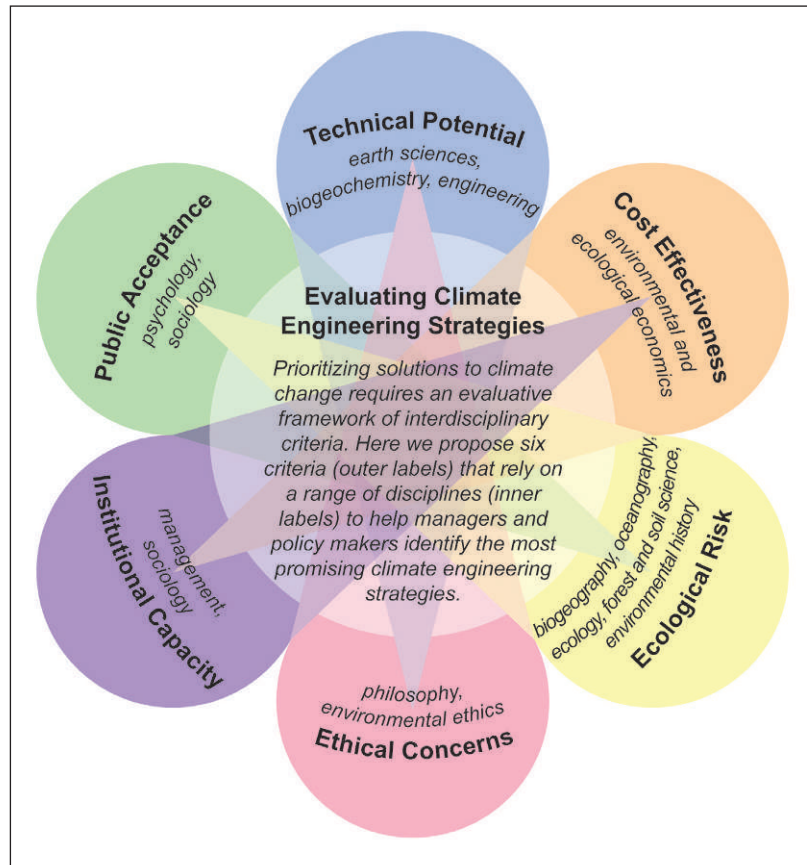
Technical Potential
earth sciences, biogeochemistry, engineering

Cost Effectiveness
environmental and ecological economics

Ecological Risk
biogeography, oceanography, ecology, forest and soil science, environmental history

Ethical Concerns
philosophy, environmental ethics

Institutional Capacity
management, sociology

Public Acceptance
psychology, sociology

Evaluating Climate Engineering Strategies

Prioritizing solutions to climate change requires an evaluative framework of interdisciplinary criteria. Here we propose six criteria (outer labels) that rely on a range of disciplines (inner labels) to help managers and policy makers identify the most promising climate engineering strategies.